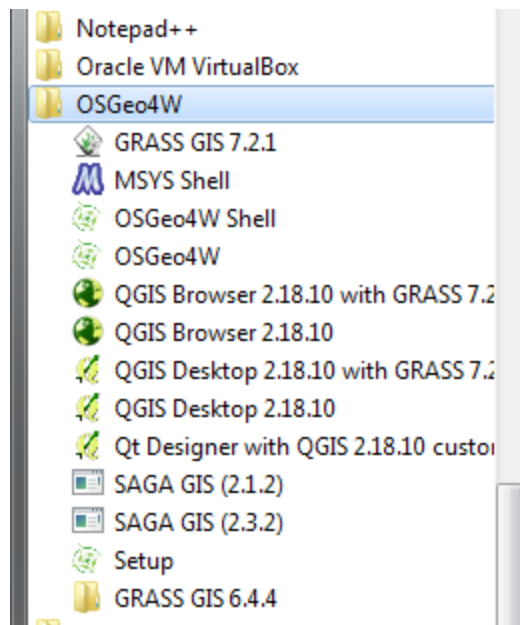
Notepad++
Oracle VM VirtualBox
OSGeo4W
GRASS GIS 7.2.1
MSYS Shell
OSGeo4W Shell
OSGeo4W
QGIS Browser 2.18.10 with GRASS 7.2
QGIS Browser 2.18.10
QGIS Desktop 2.18.10 with GRASS 7.2
QGIS Desktop 2.18.10
Qt Designer with QGIS 2.18.10 custo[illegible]
SAGA GIS (2.1.2)
SAGA GIS (2.3.2)
Setup
GRASS GIS 6.4.4